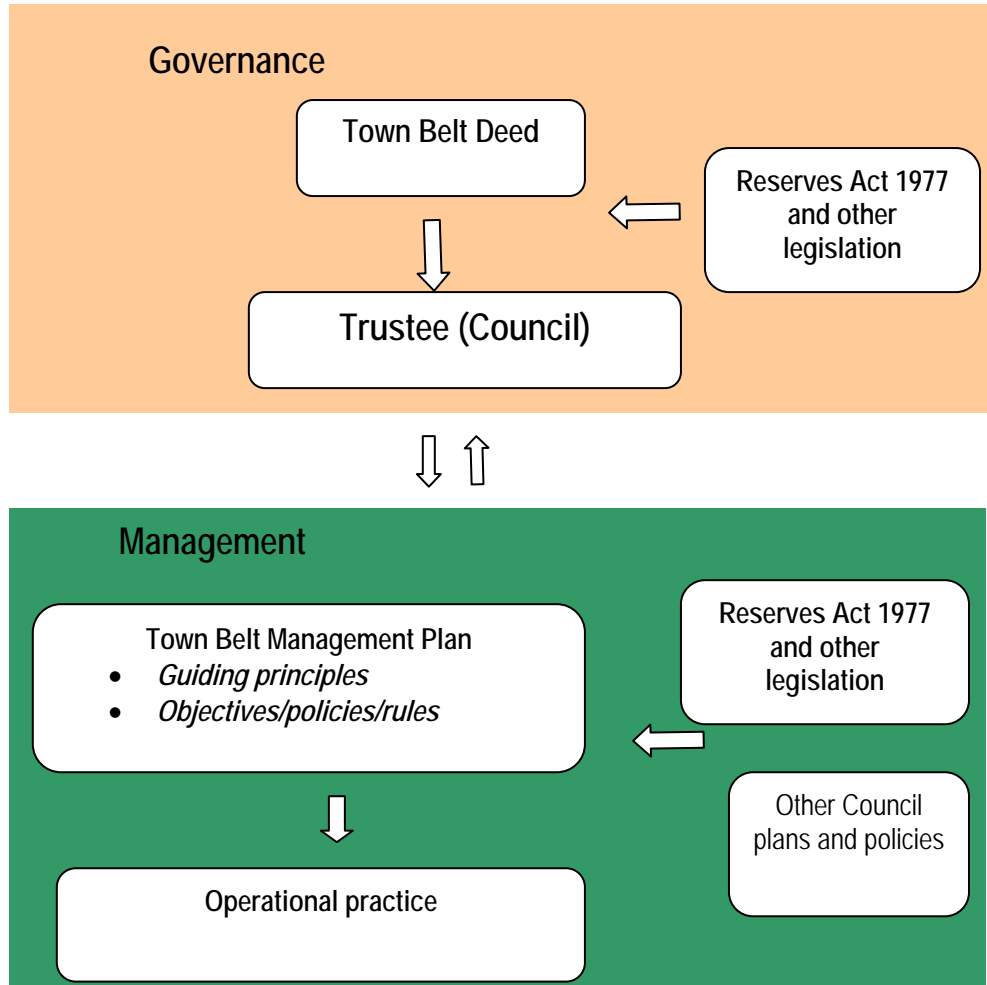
Governance

Town Belt Deed

Reserves Act 1977 and other legislation

Trustee (Council)

Management

Town Belt Management Plan
- *Guiding principles*
- *Objectives/policies/rules*

Reserves Act 1977 and other legislation

Other Council plans and policies

Operational practice